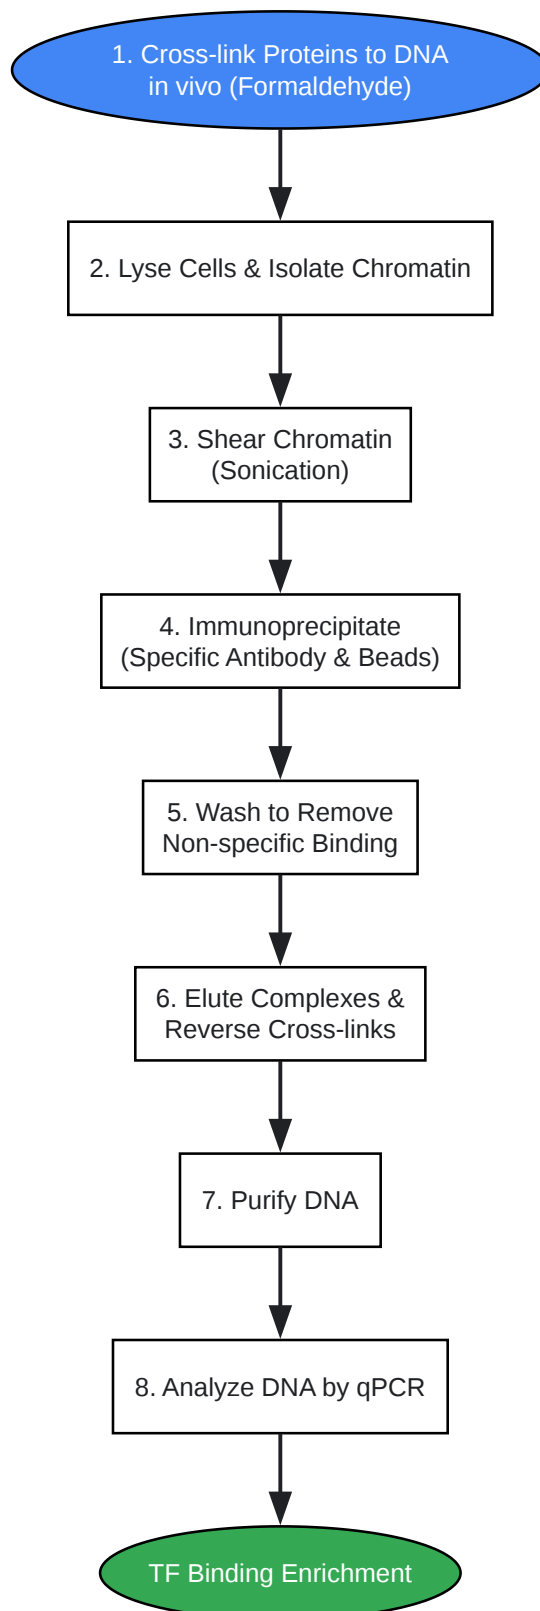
1. Cross-link Proteins to DNA in vivo (Formaldehyde)

2. Lyse Cells & Isolate Chromatin

3. Shear Chromatin (Sonication)

4. Immunoprecipitate (Specific Antibody & Beads)

5. Wash to Remove Non-specific Binding

6. Elute Complexes & Reverse Cross-links

7. Purify DNA

8. Analyze DNA by qPCR

TF Binding Enrichment